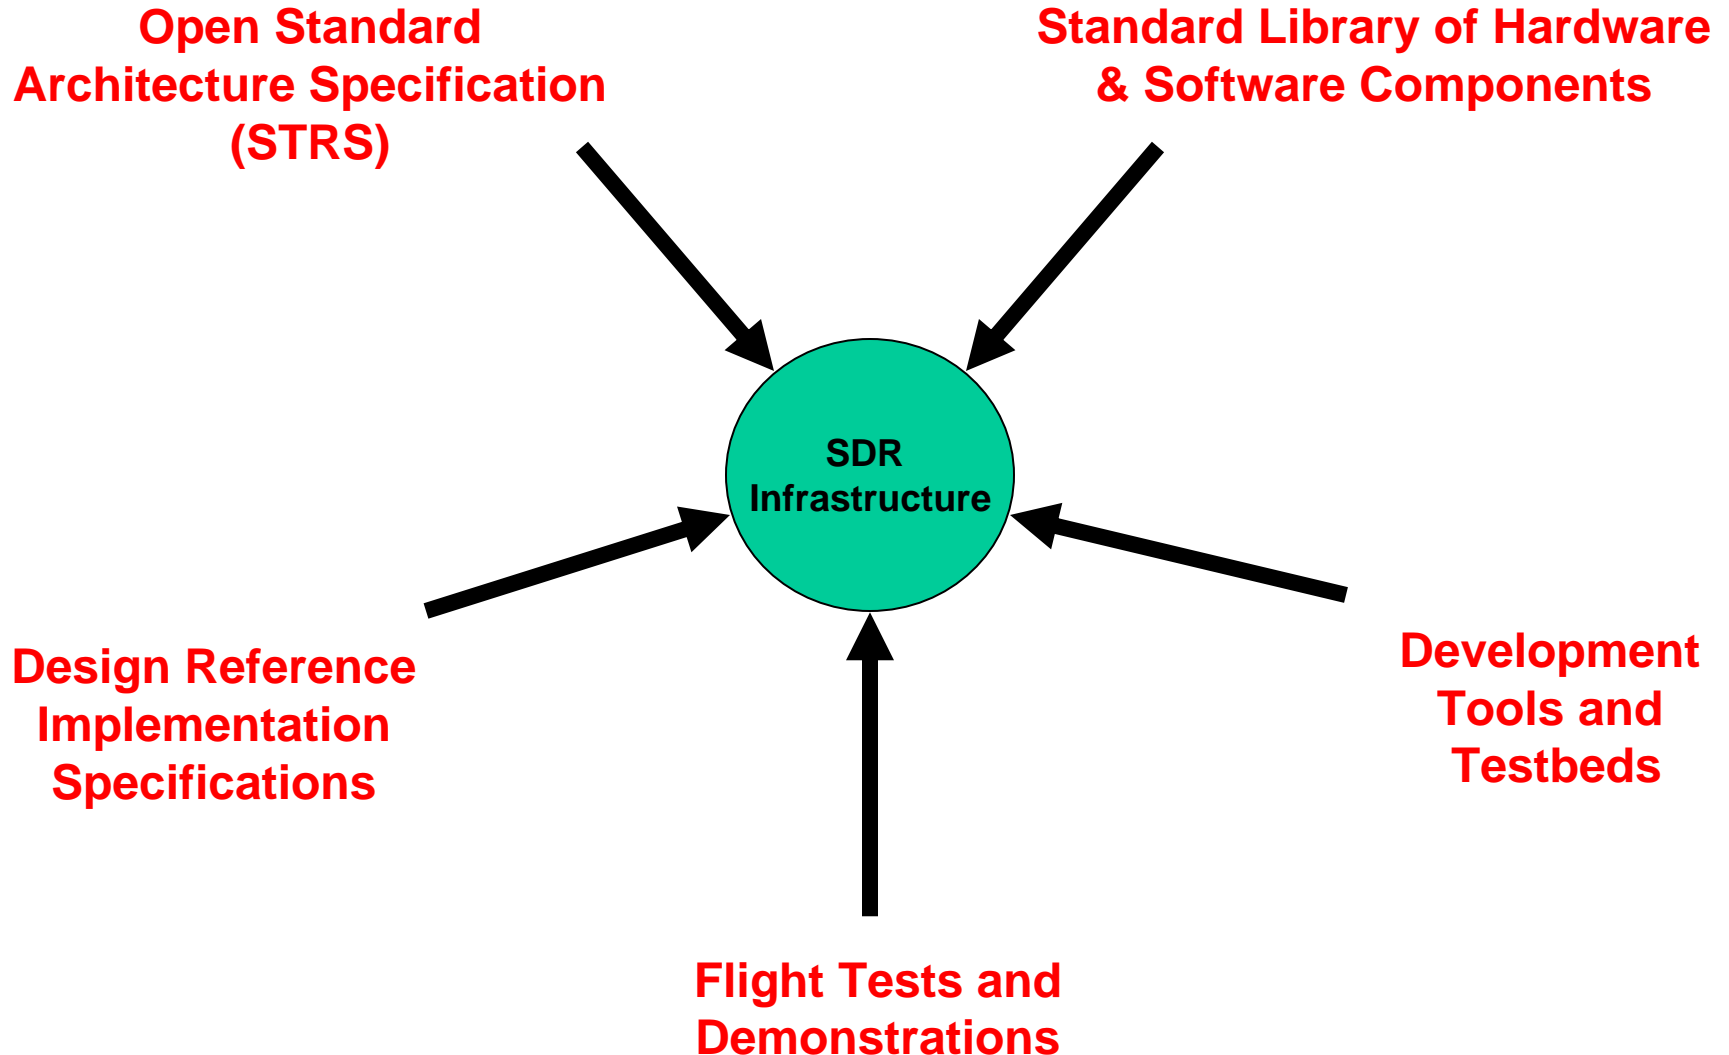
Open Standard Architecture Specification (STRS)

Standard Library of Hardware & Software Components

SDR Infrastructure

Design Reference Implementation Specifications

Development Tools and Testbeds

Flight Tests and Demonstrations